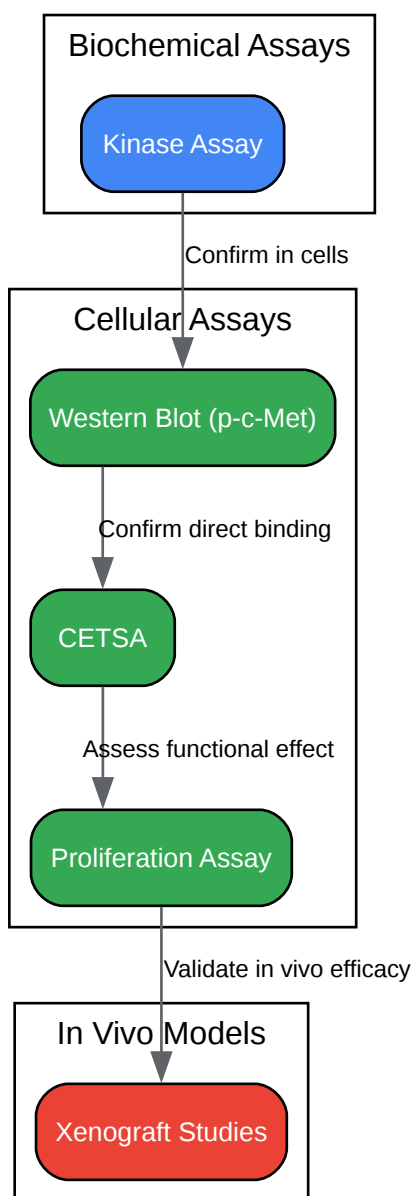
Biochemical Assays

Kinase Assay

Confirm in cells

Cellular Assays

Western Blot (p-c-Met)

Confirm direct binding

CETSA

Assess functional effect

Proliferation Assay

Validate in vivo efficacy

In Vivo Models

Xenograft Studies